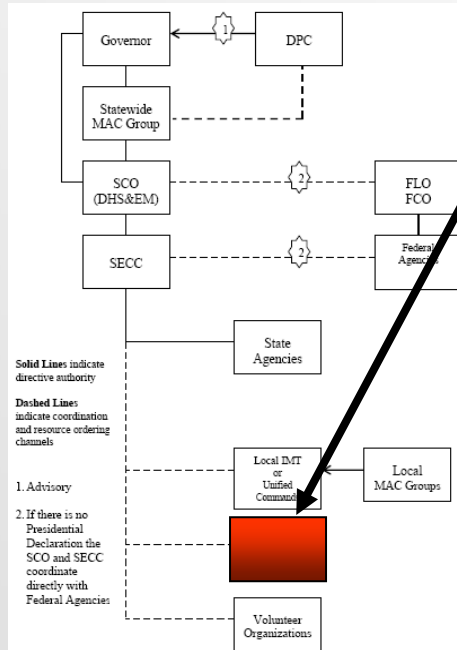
Governor

1

DPC

Statewide MAC Group

SCO (DHS&EM)

2

FLO FCO

SECC

2

Federal Agencies

State Agencies

**Solid Lines** indicate directive authority

**Dashed Lines** indicate coordination and resource ordering channels

1. Advisory

2. If there is no Presidential Declaration the SCO and SECC coordinate directly with Federal Agencies

Local IMT or Unified Command

Local MAC Groups

Volunteer Organizations